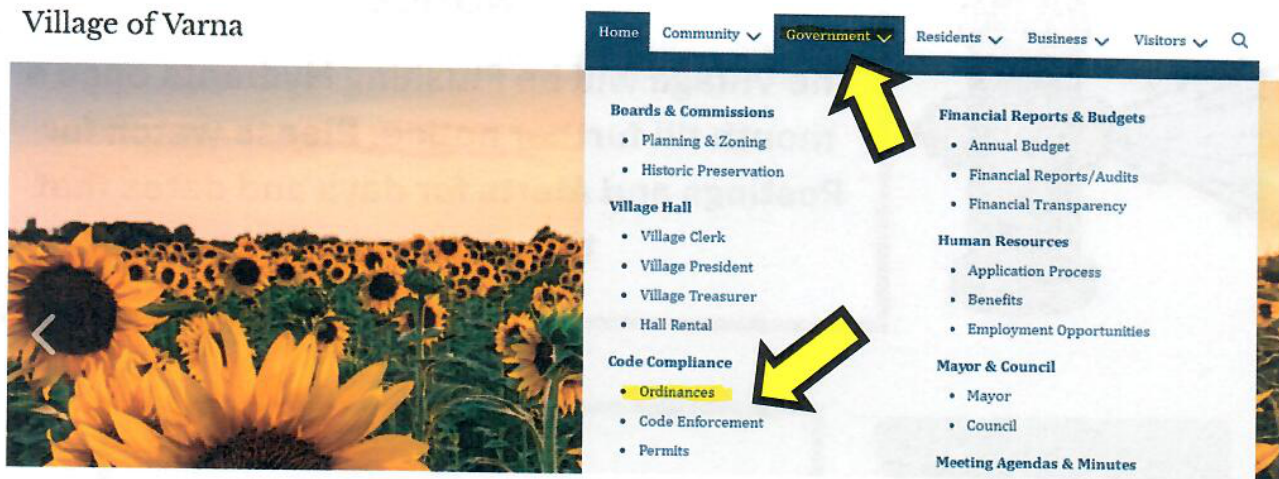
Village of Varna

Home Community Government Residents Business Visitors

Boards & Commissions
• Planning & Zoning
• Historic Preservation

Village Hall
• Village Clerk
• Village President
• Village Treasurer
• Hall Rental

Code Compliance
• Ordinances
• Code Enforcement
• Permits

Financial Reports & Budgets
• Annual Budget
• Financial Reports/Audits
• Financial Transparency

Human Resources
• Application Process
• Benefits
• Employment Opportunities

Mayor & Council
• Mayor
• Council

Meeting Agendas & Minutes